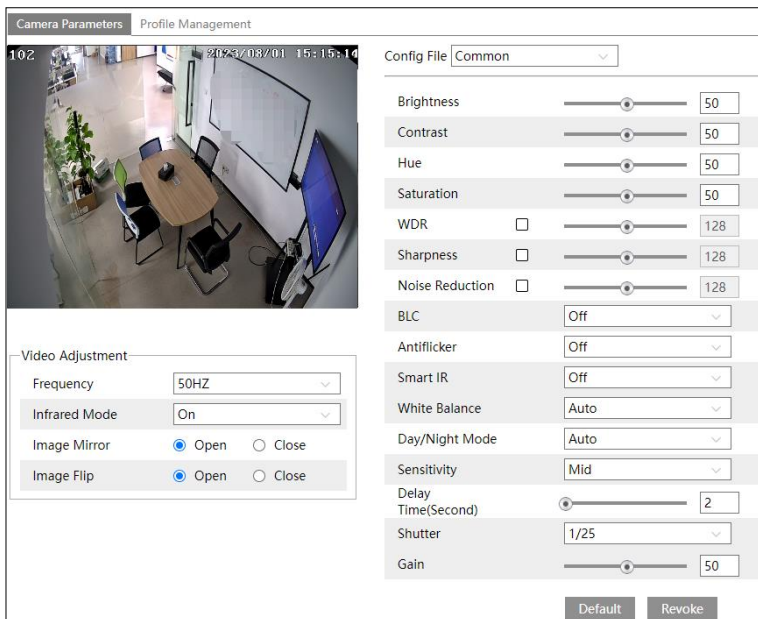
Camera Parameters Profile Management

102 2023/08/01 15:15:14

Config File Common

| Brightness | 50 |
|---|---|
| Contrast | 50 |
| Hue | 50 |
| Saturation | 50 |
| WDR | 128 |
| Sharpness | 128 |
| Noise Reduction | 128 |
| BLC | Off |
| Antiflicker | Off |
| Smart IR | Off |
| White Balance | Auto |
| Day/Night Mode | Auto |
| Sensitivity | Mid |
| Delay Time(Second) | 2 |
| Shutter | 1/25 |
| Gain | 50 |

Default Revoke

Video Adjustment

| Frequency | 50HZ |
|---|---|
| Infrared Mode | On |
| Image Mirror | Open Close |
| Image Flip | Open Close |